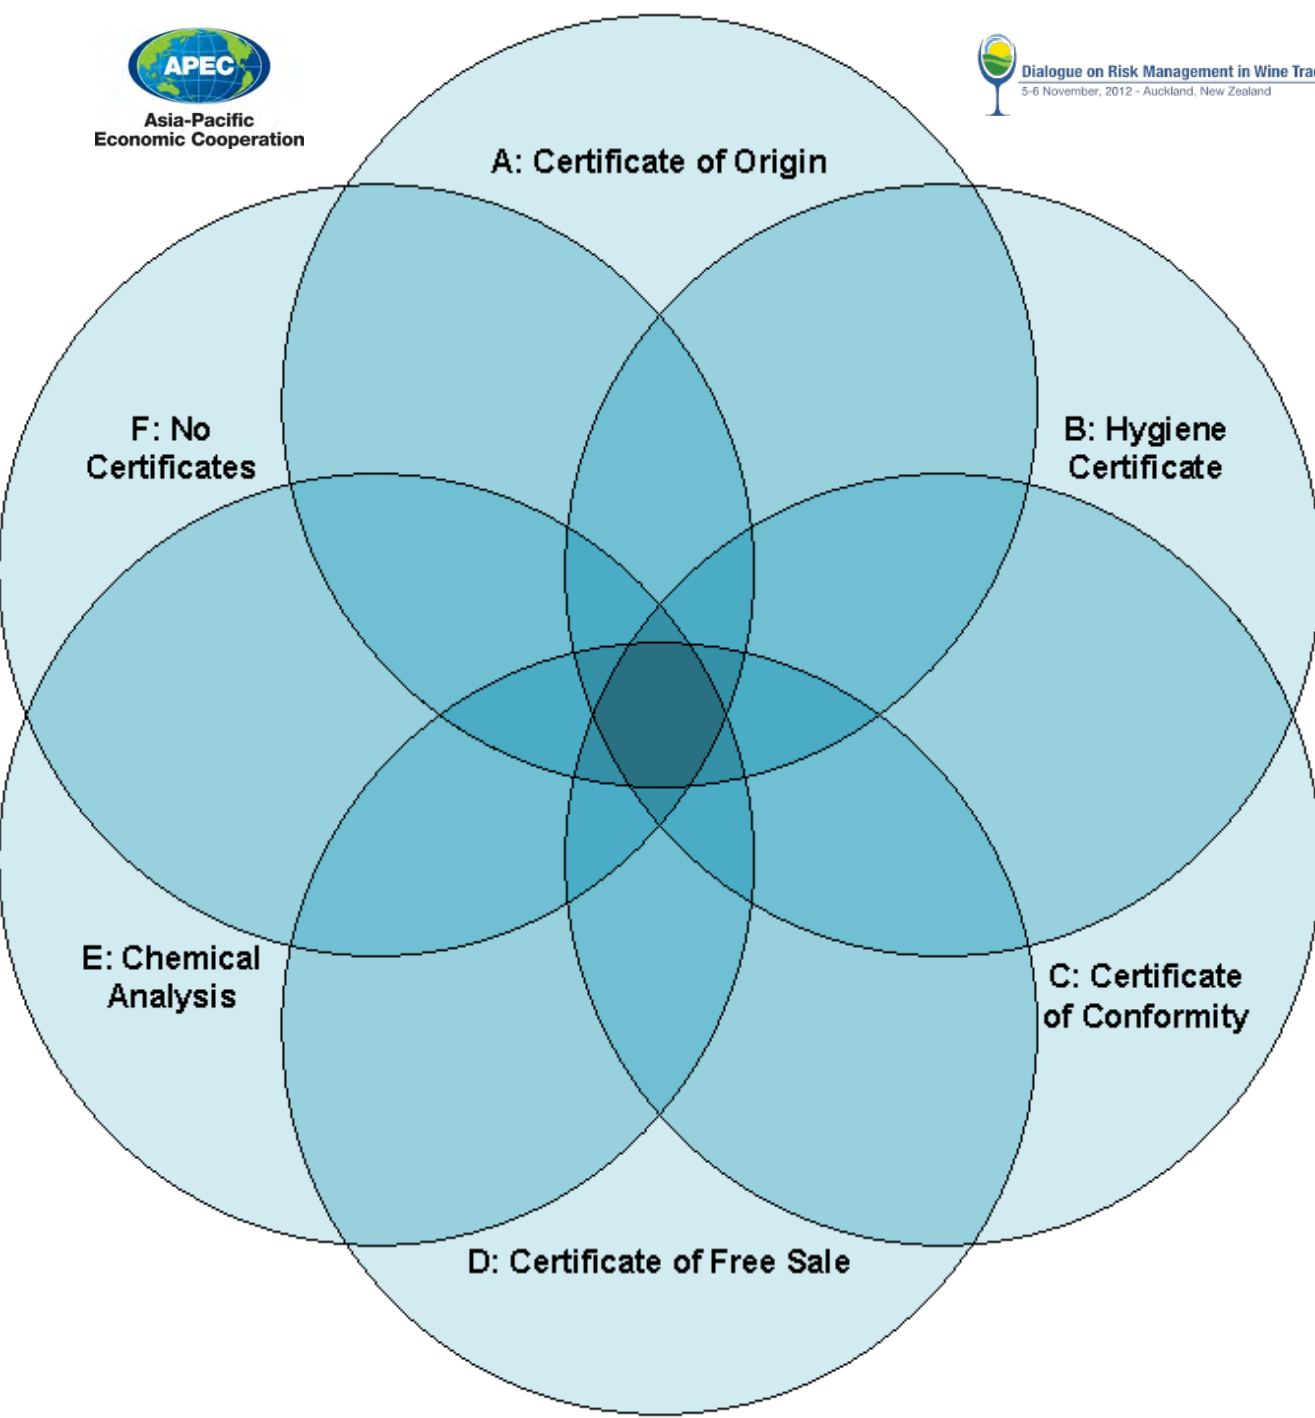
APEC
Asia-Pacific
Economic Cooperation

Dialogue on Risk Management in Wine Tra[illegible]
5-6 November, 2012 - Auckland, New Zealand

A: Certificate of Origin

F: No Certificates

B: Hygiene Certificate

E: Chemical Analysis

C: Certificate of Conformity

D: Certificate of Free Sale